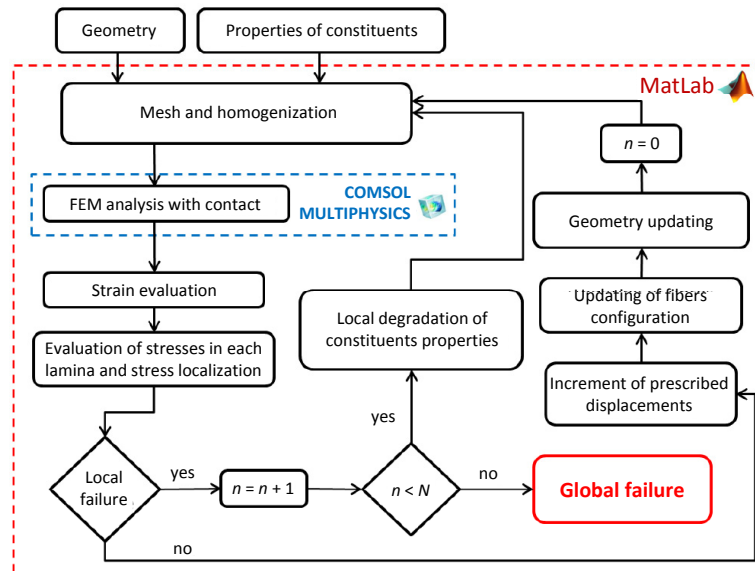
Geometry

Properties of constituents

MatLab

Mesh and homogenization

$n = 0$

FEM analysis with contact

COMSOL MULTIPHYSICS

Geometry updating

Strain evaluation

Updating of fibers configuration

Local degradation of constituents properties

Evaluation of stresses in each lamina and stress localization

Increment of prescribed displacements

yes

Local failure

yes

$n = n + 1$

$n < N$

no

Global failure

no